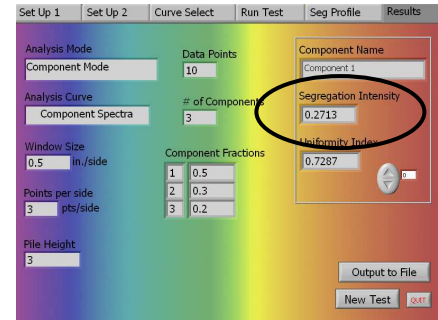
Set Up 1 | Set Up 2 | Curve Select | Run Test | Seg Profile | Results

Analysis Mode
Component Mode

Analysis Curve
Component Spectra

Window Size
0.5 in./side

Points per side
3 pts/side

Pile Height
3

Data Points
10

# of Components
3

Component Fractions
1 0.5
2 0.3
3 0.2

Component Name
Component 1

Segregation Intensity
0.2713

Uniformity Index
0.7287

0

Output to File

New Test

QUIT